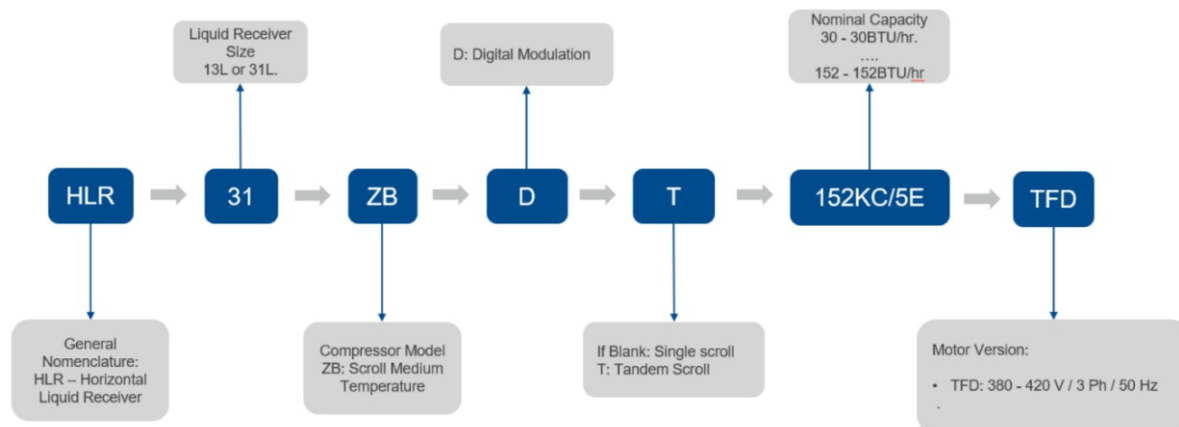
Liquid Receiver Size
13L or 31L.

D: Digital Modulation

Nominal Capacity
30 - 30BTU/hr.
....
152 - 152BTU/hr

HLR

31

ZB

D

T

152KC/5E

TFD

General Nomenclature:
HLR – Horizontal Liquid Receiver

Compressor Model
ZB: Scroll Medium Temperature

If Blank: Single scroll
T: Tandem Scroll

Motor Version:

• TFD: 380 - 420 V / 3 Ph / 50 Hz
-